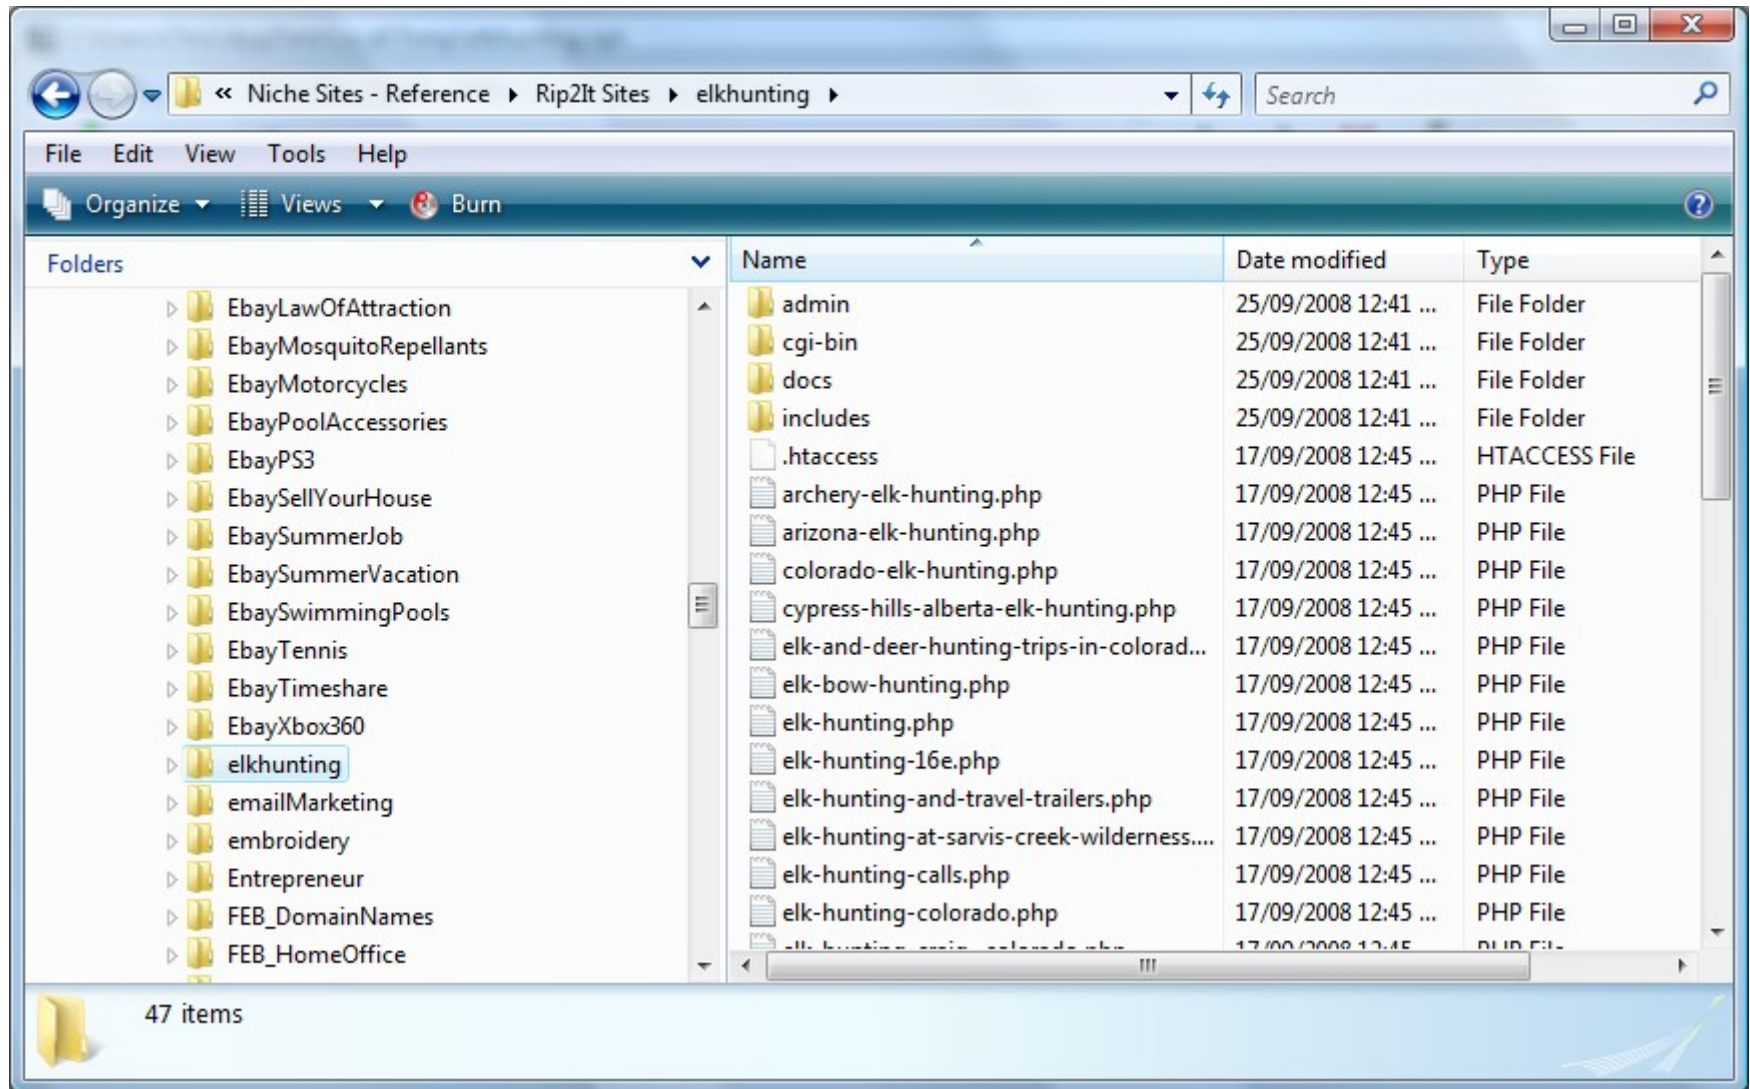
« Niche Sites - Reference ▸ Rip2It Sites ▸ elkhunting ▸

Search

File Edit View Tools Help

Organize ▾ Views ▾ Burn

Folders

EbayLawOfAttraction
EbayMosquitoRepellants
EbayMotorcycles
EbayPoolAccessories
EbayPS3
EbaySellYourHouse
EbaySummerJob
EbaySummerVacation
EbaySwimmingPools
EbayTennis
EbayTimeshare
EbayXbox360
elkhunting
emailMarketing
embroidery
Entrepreneur
FEB_DomainNames
FEB_HomeOffice

| Name | Date modified | Type |
|---|---|---|
| admin | 25/09/2008 12:41 ... | File Folder |
| cgi-bin | 25/09/2008 12:41 ... | File Folder |
| docs | 25/09/2008 12:41 ... | File Folder |
| includes | 25/09/2008 12:41 ... | File Folder |
| .htaccess | 17/09/2008 12:45 ... | HTACCESS File |
| archery-elk-hunting.php | 17/09/2008 12:45 ... | PHP File |
| arizona-elk-hunting.php | 17/09/2008 12:45 ... | PHP File |
| colorado-elk-hunting.php | 17/09/2008 12:45 ... | PHP File |
| cypress-hills-alberta-elk-hunting.php | 17/09/2008 12:45 ... | PHP File |
| elk-and-deer-hunting-trips-in-colorad... | 17/09/2008 12:45 ... | PHP File |
| elk-bow-hunting.php | 17/09/2008 12:45 ... | PHP File |
| elk-hunting.php | 17/09/2008 12:45 ... | PHP File |
| elk-hunting-16e.php | 17/09/2008 12:45 ... | PHP File |
| elk-hunting-and-travel-trailers.php | 17/09/2008 12:45 ... | PHP File |
| elk-hunting-at-sarvis-creek-wilderness.... | 17/09/2008 12:45 ... | PHP File |
| elk-hunting-calls.php | 17/09/2008 12:45 ... | PHP File |
| elk-hunting-colorado.php | 17/09/2008 12:45 ... | PHP File |
| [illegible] | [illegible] | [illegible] |

47 items